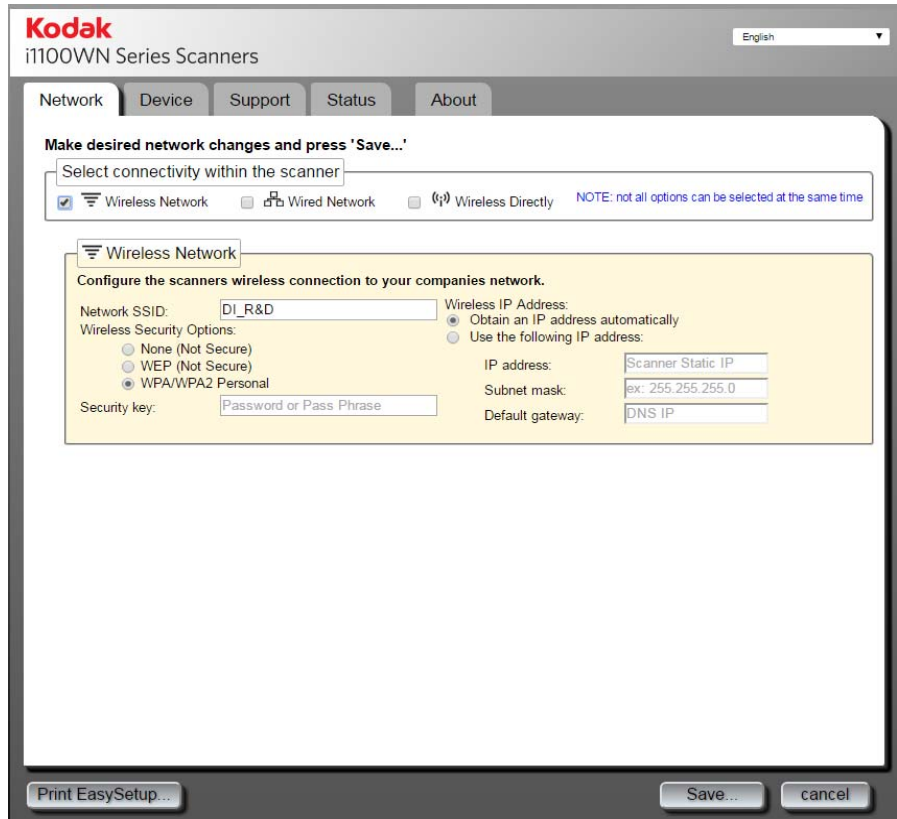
Kodak
i1100WN Series Scanners

English

Network Device Support Status About

Make desired network changes and press 'Save...'

Select connectivity within the scanner

Wireless Network Wired Network Wireless Directly NOTE: not all options can be selected at the same time

Wireless Network

Configure the scanners wireless connection to your companies network.

Network SSID: DI_R&D
Wireless Security Options:
None (Not Secure)
WEP (Not Secure)
WPA/WPA2 Personal
Security key: Password or Pass Phrase

Wireless IP Address:
Obtain an IP address automatically
Use the following IP address:
IP address: Scanner Static IP
Subnet mask: ex: 255.255.255.0
Default gateway: DNS IP

Print EasySetup...

Save...

cancel